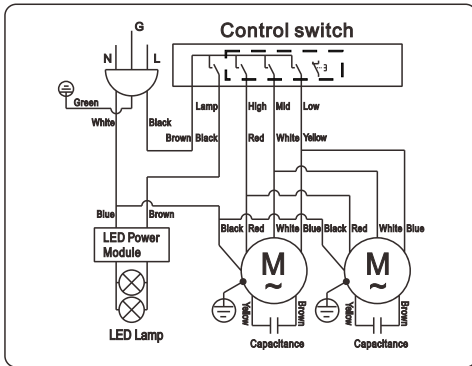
G

N

L

Control switch

Green

White

Black

Lamp

High

Mid

Low

Brown

Black

Red

White

Yellow

Blue

Brown

LED Power Module

LED Lamp

Black

Red

White

Blue

Black

Red

White

Blue

M

~

M

~

Yellow

Brown

Yellow

Brown

Capacitance

Capacitance